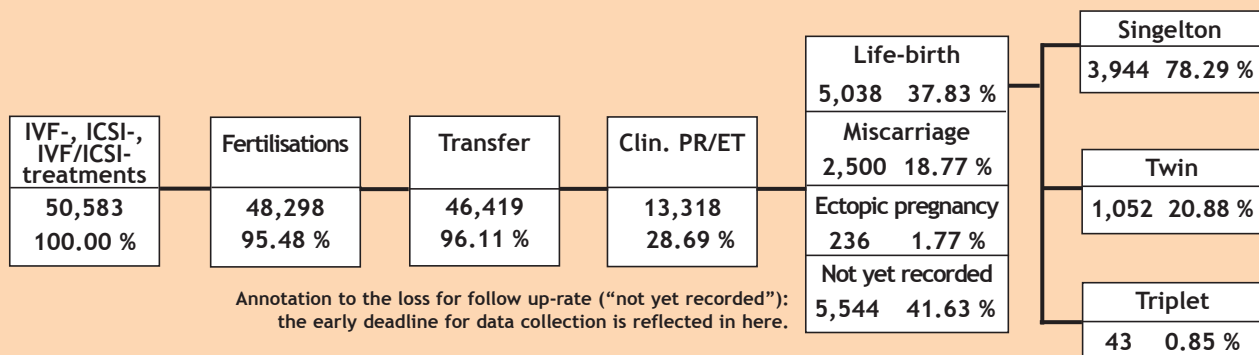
IVF-, ICSI-, IVF/ICSI-treatments
50,583
100.00 %

Fertilisations
48,298
95.48 %

Transfer
46,419
96.11 %

Clin. PR/ET
13,318
28.69 %

Life-birth
5,038 37.83 %

Miscarriage
2,500 18.77 %

Ectopic pregnancy
236 1.77 %

Not yet recorded
5,544 41.63 %

Singelton
3,944 78.29 %

Twin
1,052 20.88 %

Triplet
43 0.85 %

Annotation to the loss for follow up-rate ("not yet recorded"): the early deadline for data collection is reflected in here.